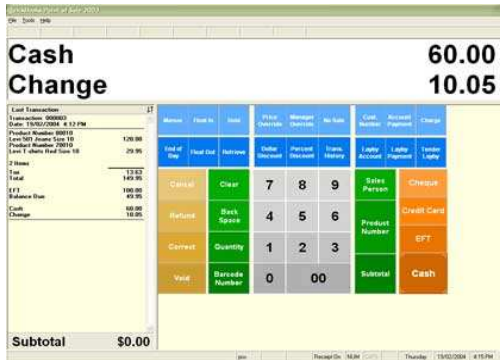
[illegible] Point of Sale 2003
File Tools Help

Cash 60.00
Change 10.05

Last Transaction
Transaction: 000003
Date: 15/02/2004 4:12 PM

Product Number 00010
Levi 501 Jeans Size 10 120.00
Product Number 20010
Levi T-shirts Red Size 10 29.95

2 Items

Tax 13.63
Total 149.95

EFT 100.00
Balance Due 49.95

Cash 60.00
Change 10.05

Subtotal $0.00

Memos | Float In | Hold | Price Override | Manager Override | No Sale | Cust. Number | Account Payment | Charge
End of Day | Float Out | Retrieve | Dollar Discount | Percent Discount | Trans. History | Layby Account | Layby Payment | Tender Layby

Cancel | Clear | 7 | 8 | 9 | Sales Person | Cheque
Refund | Back Space | 4 | 5 | 6 | Product Number | Credit Card
Correct | Quantity | 1 | 2 | 3 | EFT
Void | Barcode Number | 0 | 00 | Subtotal | Cash

pos | Receipt On | NUM | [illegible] | Thursday | 15/02/2004 | 4:15 PM